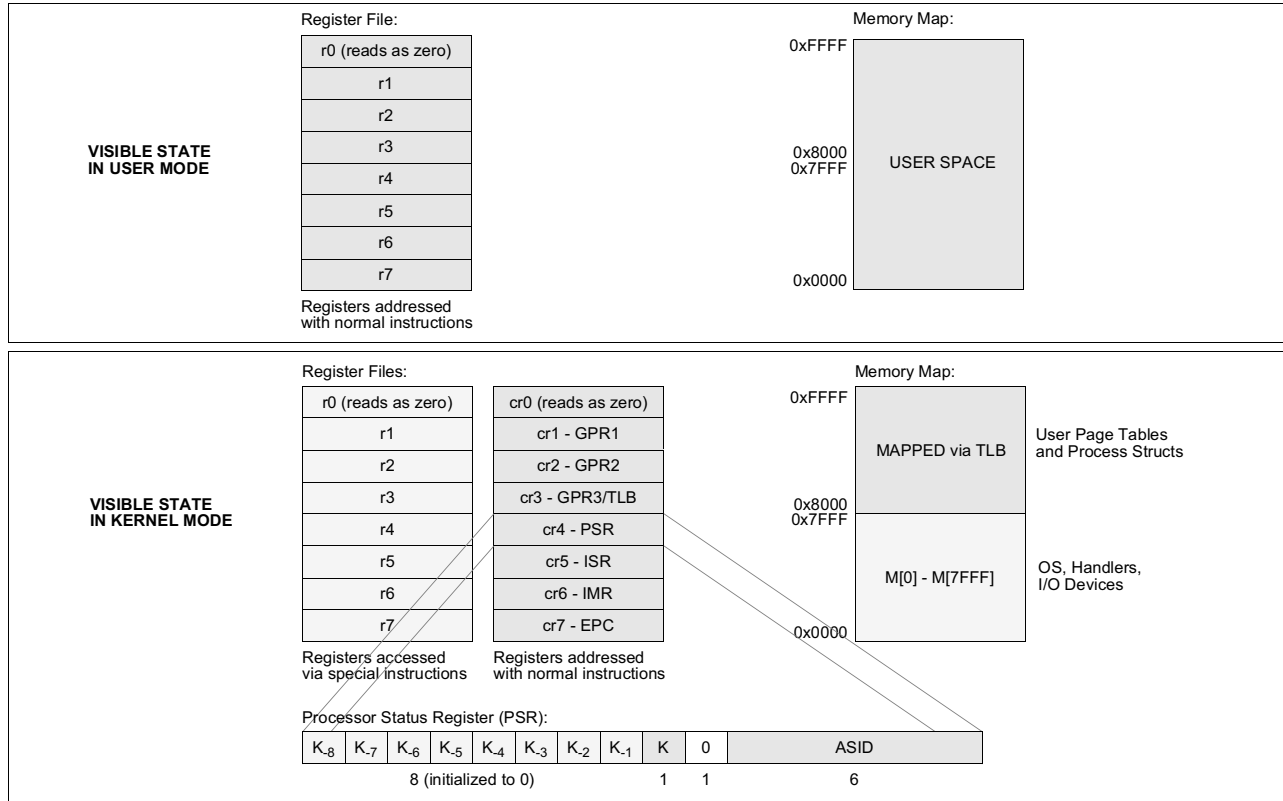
VISIBLE STATE IN USER MODE

Register File:

| r0 (reads as zero) |
|---|
| r1 |
| r2 |
| r3 |
| r4 |
| r5 |
| r6 |
| r7 |

Registers addressed with normal instructions

Memory Map:

0xFFFF

0x8000
0x7FFF

USER SPACE

0x0000

VISIBLE STATE IN KERNEL MODE

Register Files:

| r0 (reads as zero) | cr0 (reads as zero) |
|---|---|
| r1 | cr1 - GPR1 |
| r2 | cr2 - GPR2 |
| r3 | cr3 - GPR3/TLB |
| r4 | cr4 - PSR |
| r5 | cr5 - ISR |
| r6 | cr6 - IMR |
| r7 | cr7 - EPC |

Registers accessed via special instructions

Registers addressed with normal instructions

Memory Map:

0xFFFF

MAPPED via TLB

User Page Tables and Process Structs

0x8000
0x7FFF

M[0] - M[7FFF]

OS, Handlers, I/O Devices

0x0000

Processor Status Register (PSR):

| $K_{-8}$ | $K_{-7}$ | $K_{-6}$ | $K_{-5}$ | $K_{-4}$ | $K_{-3}$ | $K_{-2}$ | $K_{-1}$ | K | 0 | ASID |
|---|---|---|---|---|---|---|---|---|---|---|

8 (initialized to 0) 1 1 6